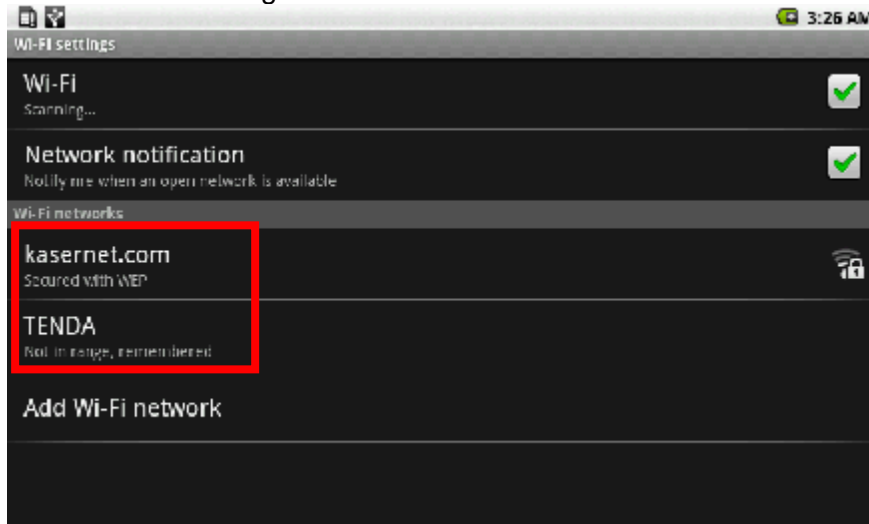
3:26 AM

Wi-Fi settings

Wi-Fi
Scanning...

Network notification
Notify me when an open network is available

Wi-Fi networks

kasernet.com
Secured with WEP

TENDA
Not in range, remembered

Add Wi-Fi network